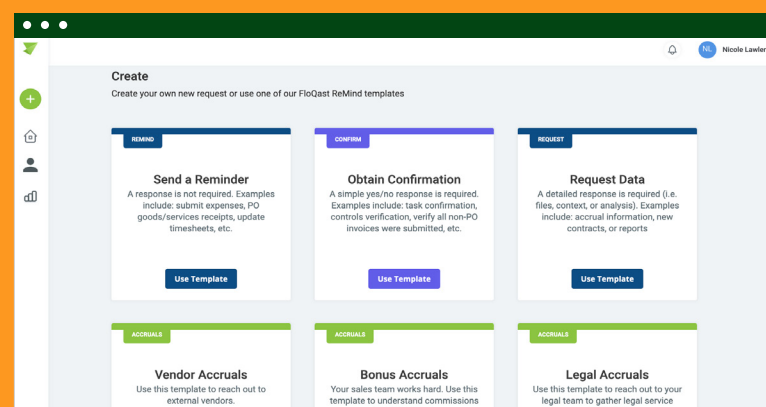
NL Nicole Lawler

Create

Create your own new request or use one of our FloQast ReMind templates

REMIND

Send a Reminder

A response is not required. Examples include: submit expenses, PO goods/services receipts, update timesheets, etc.

Use Template

CONFIRM

Obtain Confirmation

A simple yes/no response is required. Examples include: task confirmation, controls verification, verify all non-PO invoices were submitted, etc.

Use Template

REQUEST

Request Data

A detailed response is required (i.e. files, context, or analysis). Examples include: accrual information, new contracts, or reports

Use Template

ACCRUALS

Vendor Accruals

Use this template to reach out to external vendors.

ACCRUALS

Bonus Accruals

Your sales team works hard. Use this template to understand commissions

ACCRUALS

Legal Accruals

Use this template to reach out to your legal team to gather legal service